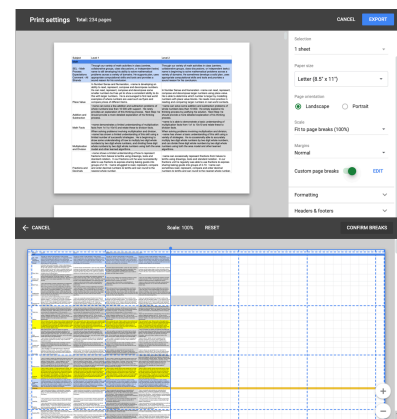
Print settings Total: 234 pages

CANCEL EXPORT

Selection
1 sheet

Paper size
Letter (8.5" x 11")

Page orientation
Landscape Portrait

Scale
Fit to page breaks (100%)

Margins
Normal

Custom page breaks EDIT

Formatting

Headers & footers

CANCEL Scale 100% RESET CONFIRM BREAKS

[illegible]